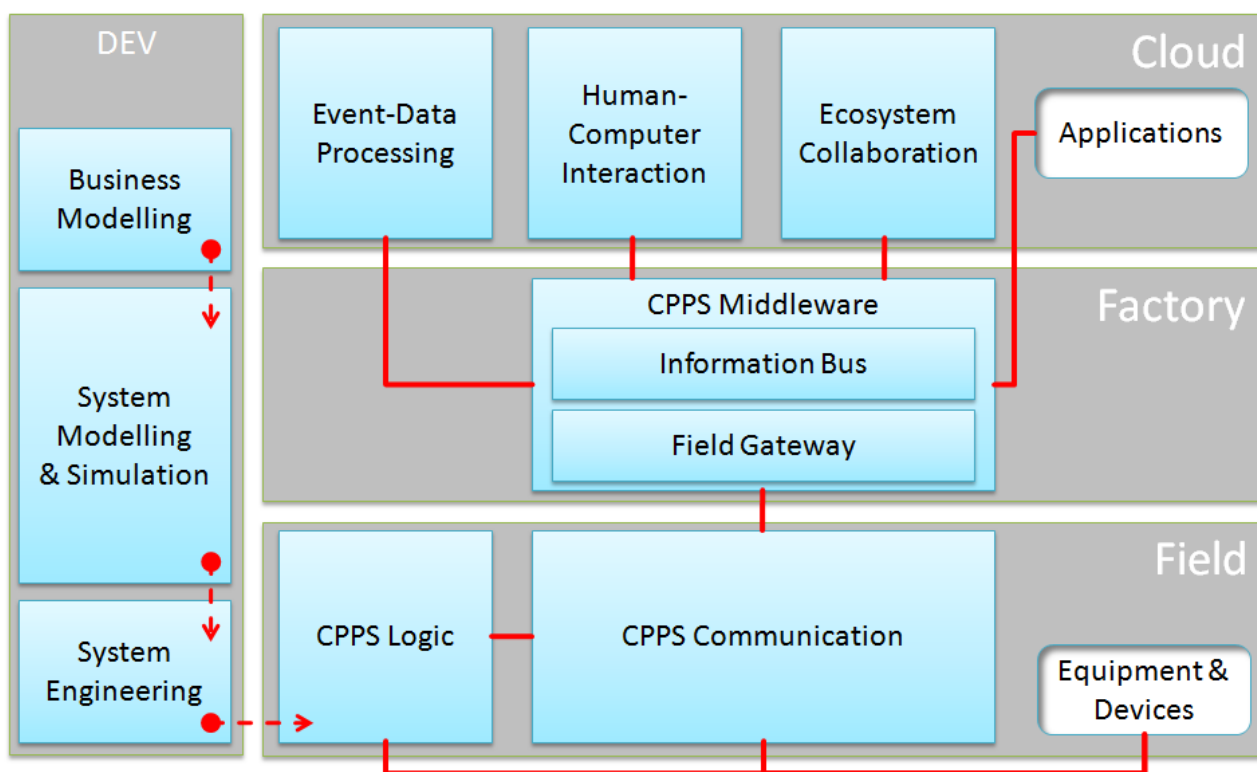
DEV

Business Modelling

System Modelling & Simulation

System Engineering

Cloud

Event-Data Processing

Human-Computer Interaction

Ecosystem Collaboration

Applications

Factory

CPPS Middleware

Information Bus

Field Gateway

Field

CPPS Logic

CPPS Communication

Equipment & Devices